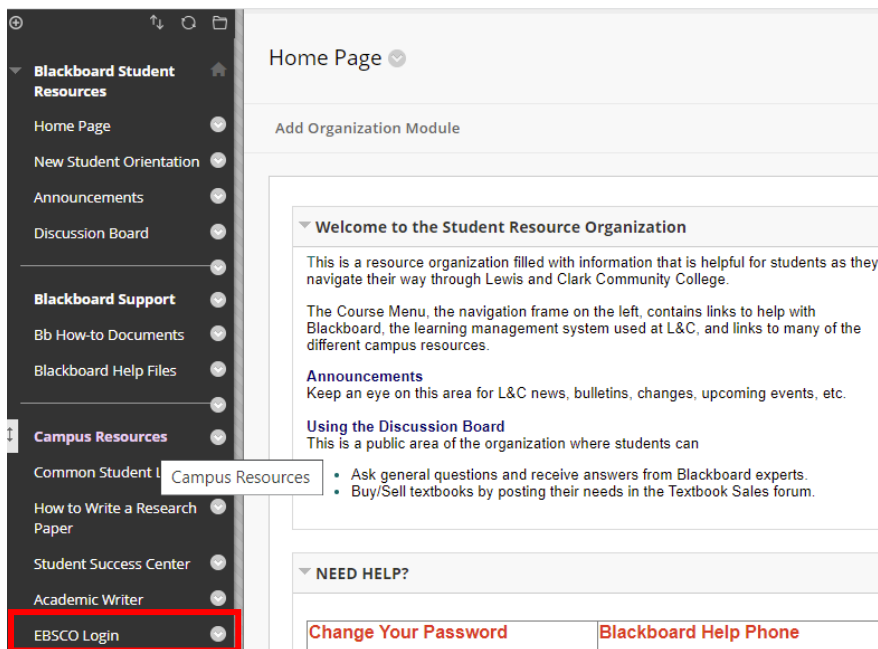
Blackboard Student Resources

Home Page

New Student Orientation

Announcements

Discussion Board

Blackboard Support

Bb How-to Documents

Blackboard Help Files

Campus Resources

Common Student L

Campus Resources

How to Write a Research Paper

Student Success Center

Academic Writer

EBSCO Login

Home Page

Add Organization Module

Welcome to the Student Resource Organization

This is a resource organization filled with information that is helpful for students as they navigate their way through Lewis and Clark Community College.

The Course Menu, the navigation frame on the left, contains links to help with Blackboard, the learning management system used at L&C, and links to many of the different campus resources.

Announcements
Keep an eye on this area for L&C news, bulletins, changes, upcoming events, etc.

Using the Discussion Board
This is a public area of the organization where students can

- Ask general questions and receive answers from Blackboard experts.
- Buy/Sell textbooks by posting their needs in the Textbook Sales forum.

NEED HELP?

| Change Your Password | Blackboard Help Phone |
|---|---|